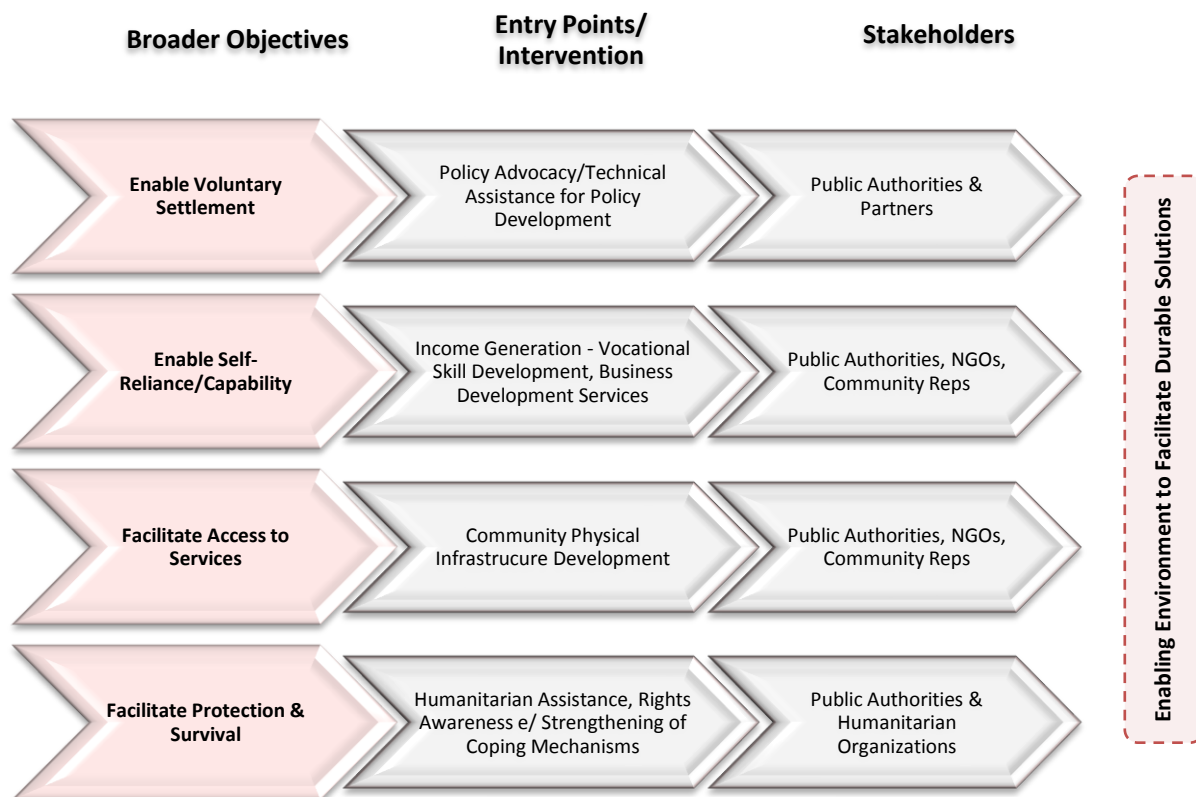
| Broader Objectives | Entry Points/ Intervention | Stakeholders |
|---|---|---|
| Enable Voluntary Settlement | Policy Advocacy/Technical Assistance for Policy Development | Public Authorities & Partners |
| Enable Self-Reliance/Capability | Income Generation - Vocational Skill Development, Business Development Services | Public Authorities, NGOs, Community Reps |
| Facilitate Access to Services | Community Physical Infrastrucure Development | Public Authorities, NGOs, Community Reps |
| Facilitate Protection & Survival | Humanitarian Assistance, Rights Awareness e/ Strengthening of Coping Mechanisms | Public Authorities & Humanitarian Organizations |

Enabling Environment to Facilitate Durable Solutions